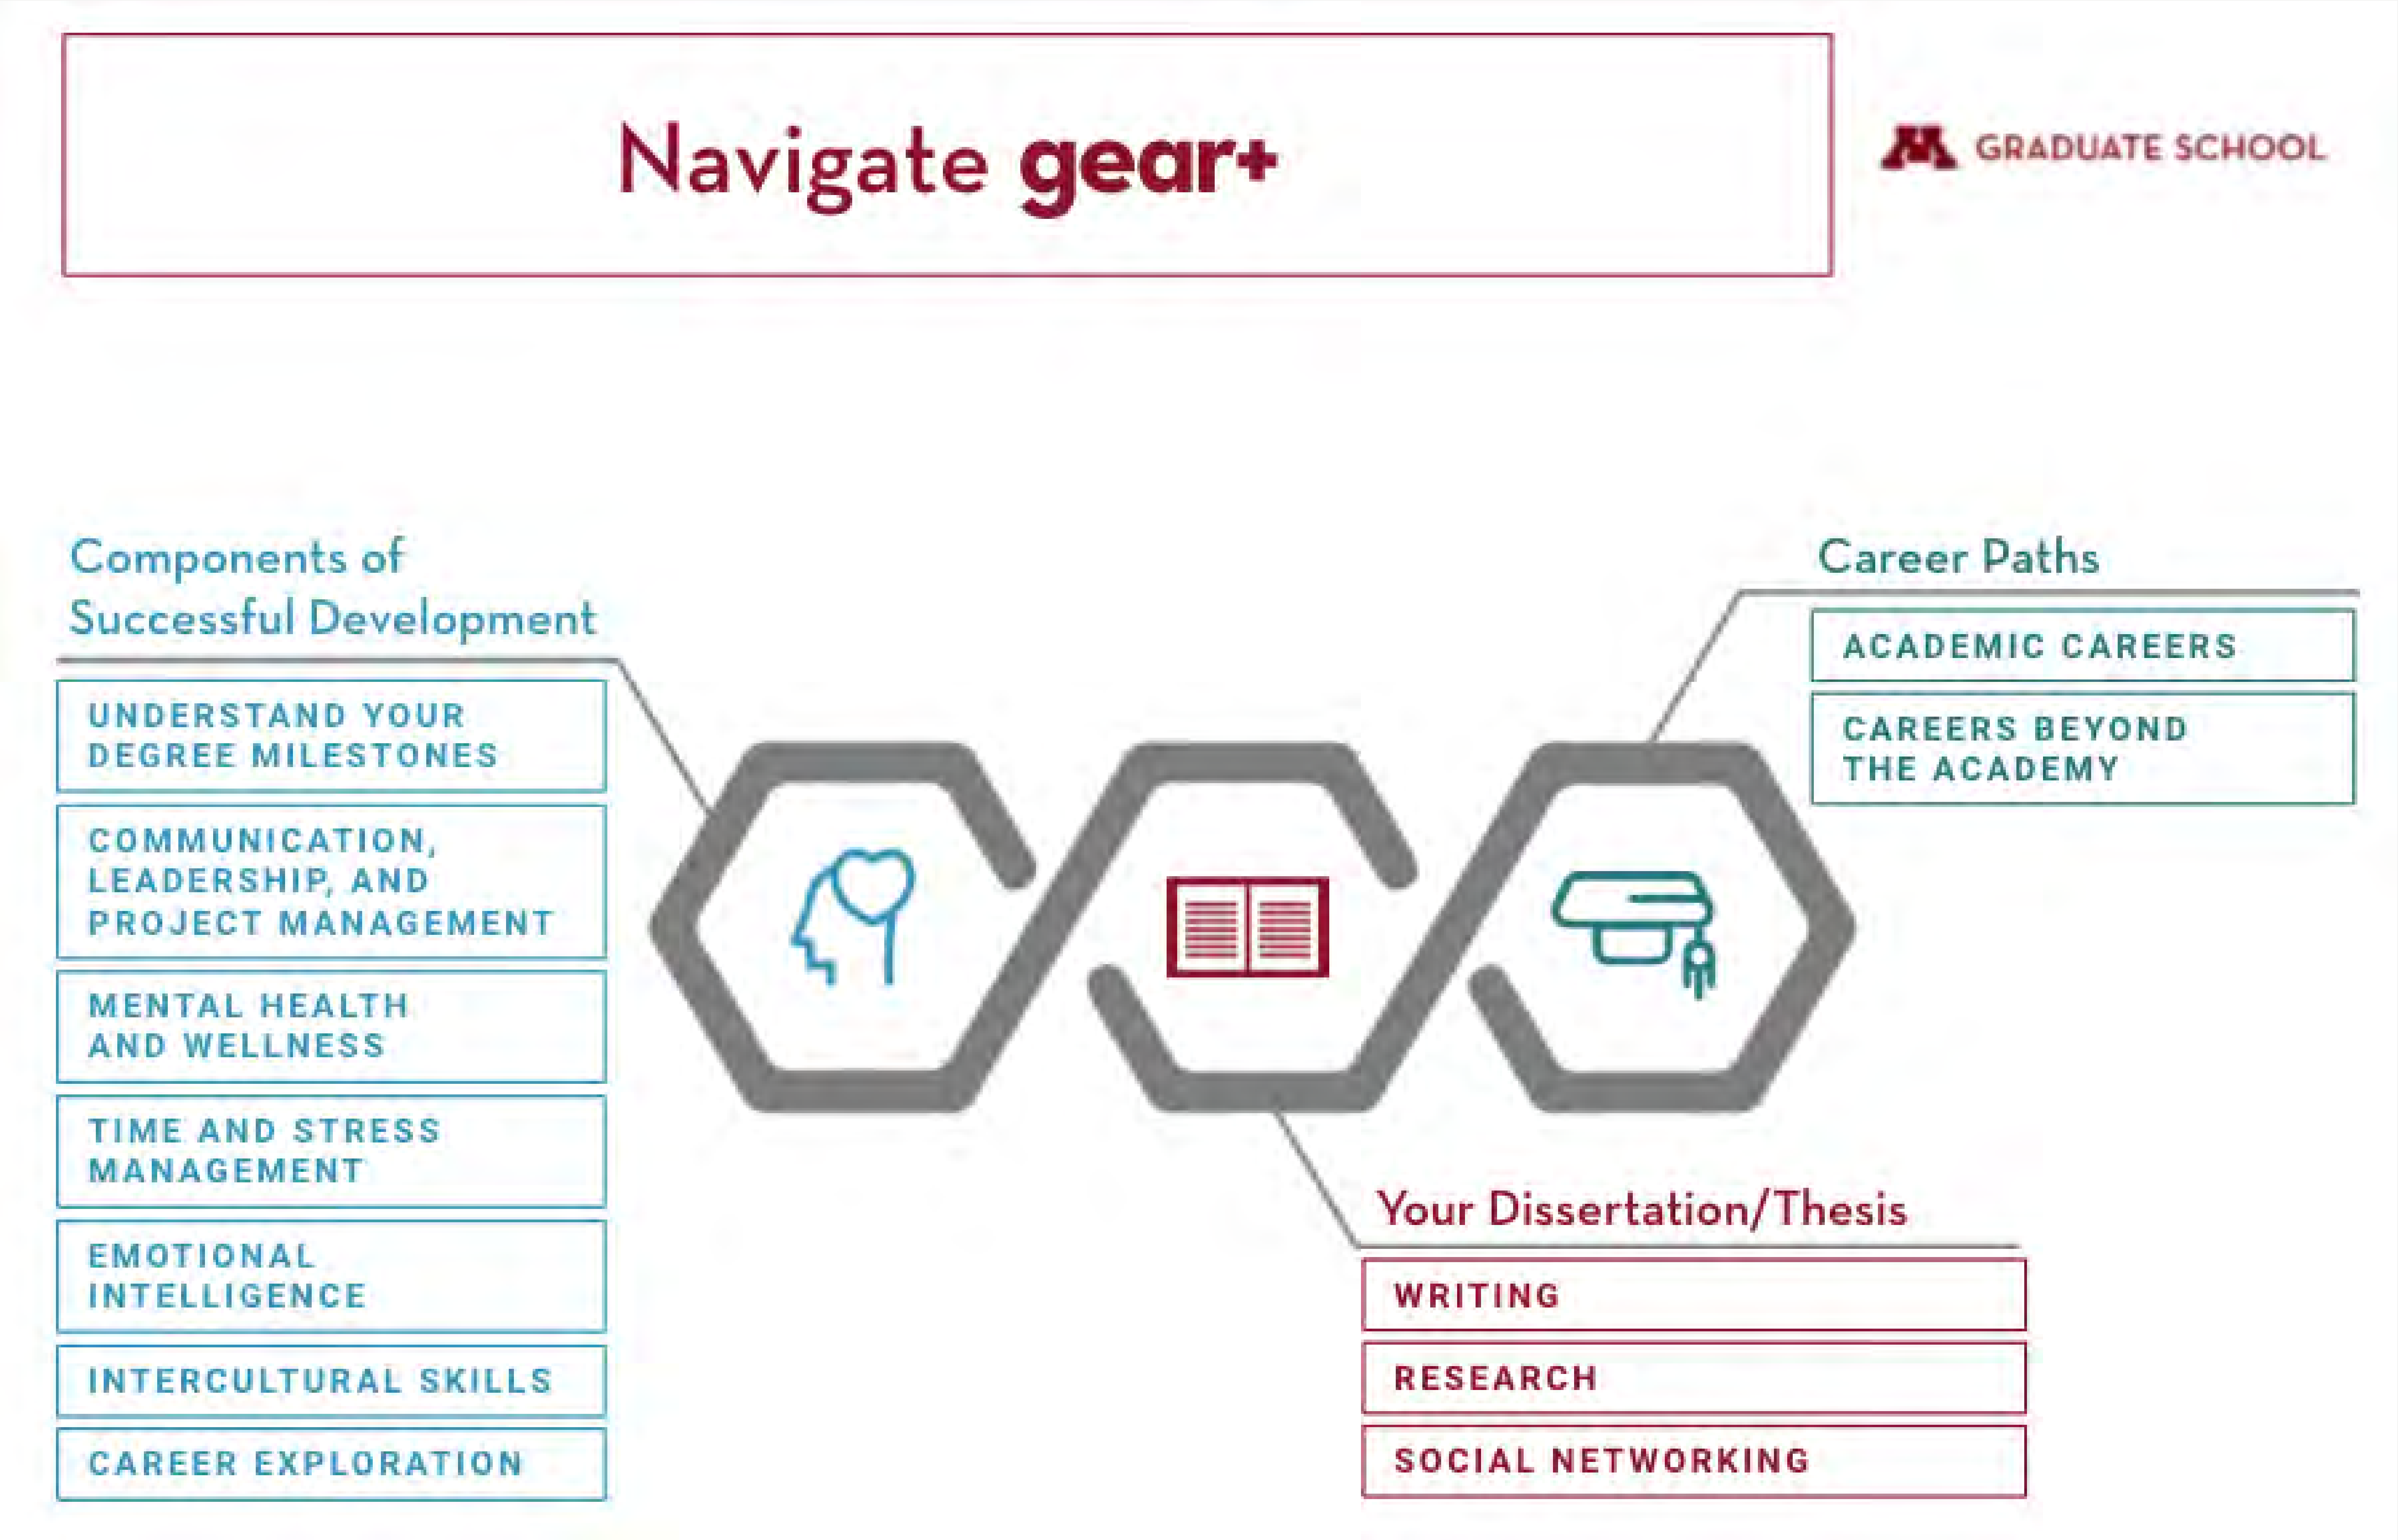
Navigate gear+

GRADUATE SCHOOL

Components of Successful Development

UNDERSTAND YOUR DEGREE MILESTONES

COMMUNICATION, LEADERSHIP, AND PROJECT MANAGEMENT

MENTAL HEALTH AND WELLNESS

TIME AND STRESS MANAGEMENT

EMOTIONAL INTELLIGENCE

INTERCULTURAL SKILLS

CAREER EXPLORATION

Career Paths

ACADEMIC CAREERS

CAREERS BEYOND THE ACADEMY

Your Dissertation/Thesis

WRITING

RESEARCH

SOCIAL NETWORKING